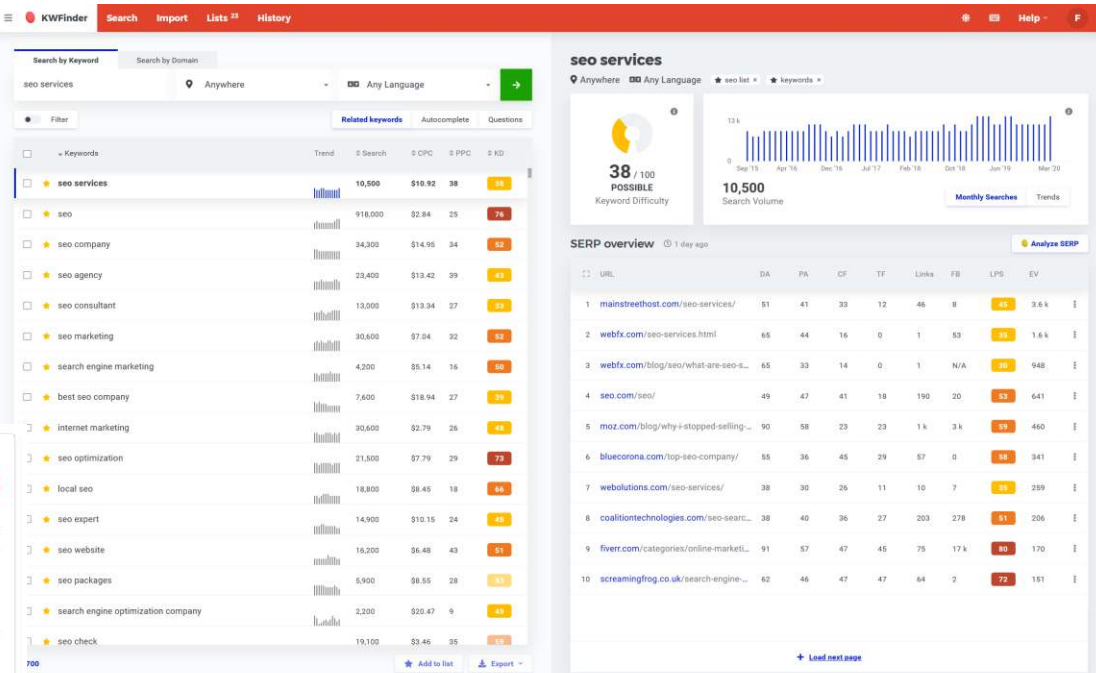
KWFinder Search Import Lists 23 History Help F

Search by Keyword Search by Domain

seo services Anywhere Any Language

Filter Related keywords Autocomplete Questions

| Keywords | Trend | Search | CPC | PPC | KD |
|---|---|---|---|---|---|
| seo services | | 10,500 | \$10.92 | 38 | 38 |
| seo | | 918,000 | \$2.84 | 25 | 76 |
| seo company | | 34,300 | \$14.95 | 34 | 52 |
| seo agency | | 23,400 | \$13.42 | 39 | 43 |
| seo consultant | | 13,000 | \$13.34 | 27 | 33 |
| seo marketing | | 30,600 | \$7.04 | 32 | 52 |
| search engine marketing | | 4,200 | \$5.14 | 16 | 50 |
| best seo company | | 7,600 | \$18.94 | 27 | 39 |
| internet marketing | | 30,600 | \$2.79 | 26 | 48 |
| seo optimization | | 21,500 | \$7.79 | 29 | 73 |
| local seo | | 18,800 | \$8.45 | 18 | 66 |
| seo expert | | 14,900 | \$10.15 | 24 | 45 |
| seo website | | 16,200 | \$6.48 | 43 | 51 |
| seo packages | | 5,900 | \$8.55 | 28 | 33 |
| search engine optimization company | | 2,200 | \$20.47 | 9 | 43 |
| seo check | | 19,100 | \$3.46 | 35 | 59 |

700 Add to list Export

seo services
Anywhere Any Language seo list × keywords ×

38 / 100
POSSIBLE
Keyword Difficulty

13 k
0
Sep '15 Apr '16 Dec '16 Jul '17 Feb '18 Oct '18 Jun '19 Mar '20

10,500
Search Volume
Monthly Searches Trends

SERP overview 1 day ago Analyze SERP

| | URL | DA | PA | CF | TF | Links | FB | LPS | EV |
|---|---|---|---|---|---|---|---|---|---|
| 1 | mainstreethost.com/seo-services/ | 51 | 41 | 33 | 12 | 46 | 8 | 45 | 3.6 k |
| 2 | webfx.com/seo-services.html | 65 | 44 | 16 | 0 | 1 | 53 | 35 | 1.6 k |
| 3 | webfx.com/blog/seo/what-are-seo-s... | 65 | 33 | 14 | 0 | 1 | N/A | 30 | 948 |
| 4 | seo.com/seo/ | 49 | 47 | 41 | 18 | 190 | 20 | 53 | 641 |
| 5 | moz.com/blog/why-i-stopped-selling-... | 90 | 58 | 23 | 23 | 1 k | 3 k | 59 | 460 |
| 6 | bluecorona.com/top-seo-company/ | 55 | 36 | 45 | 29 | 57 | 0 | 58 | 341 |
| 7 | webolutions.com/seo-services/ | 38 | 30 | 26 | 11 | 10 | 7 | 35 | 259 |
| 8 | coalitiontechnologies.com/seo-searc... | 38 | 40 | 36 | 27 | 203 | 278 | 51 | 206 |
| 9 | fiverr.com/categories/online-marketi... | 91 | 57 | 47 | 45 | 75 | 17 k | 80 | 170 |
| 10 | screamingfrog.co.uk/search-engine-... | 62 | 46 | 47 | 47 | 64 | 2 | 72 | 151 |

Load next page